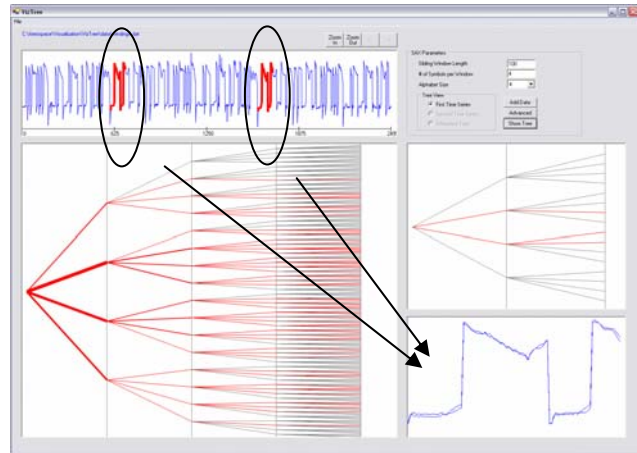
VizTree
File
C:\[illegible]
Zoom In
Zoom Out
0
625
1250
1875
2500
SAX Parameters
Sliding Window Length
100
# of Symbols per Window
4
Alphabet Size
4
Tree View
First Time Series
Second Time Series
Difference Tree
Add Data
Advanced
Show Tree